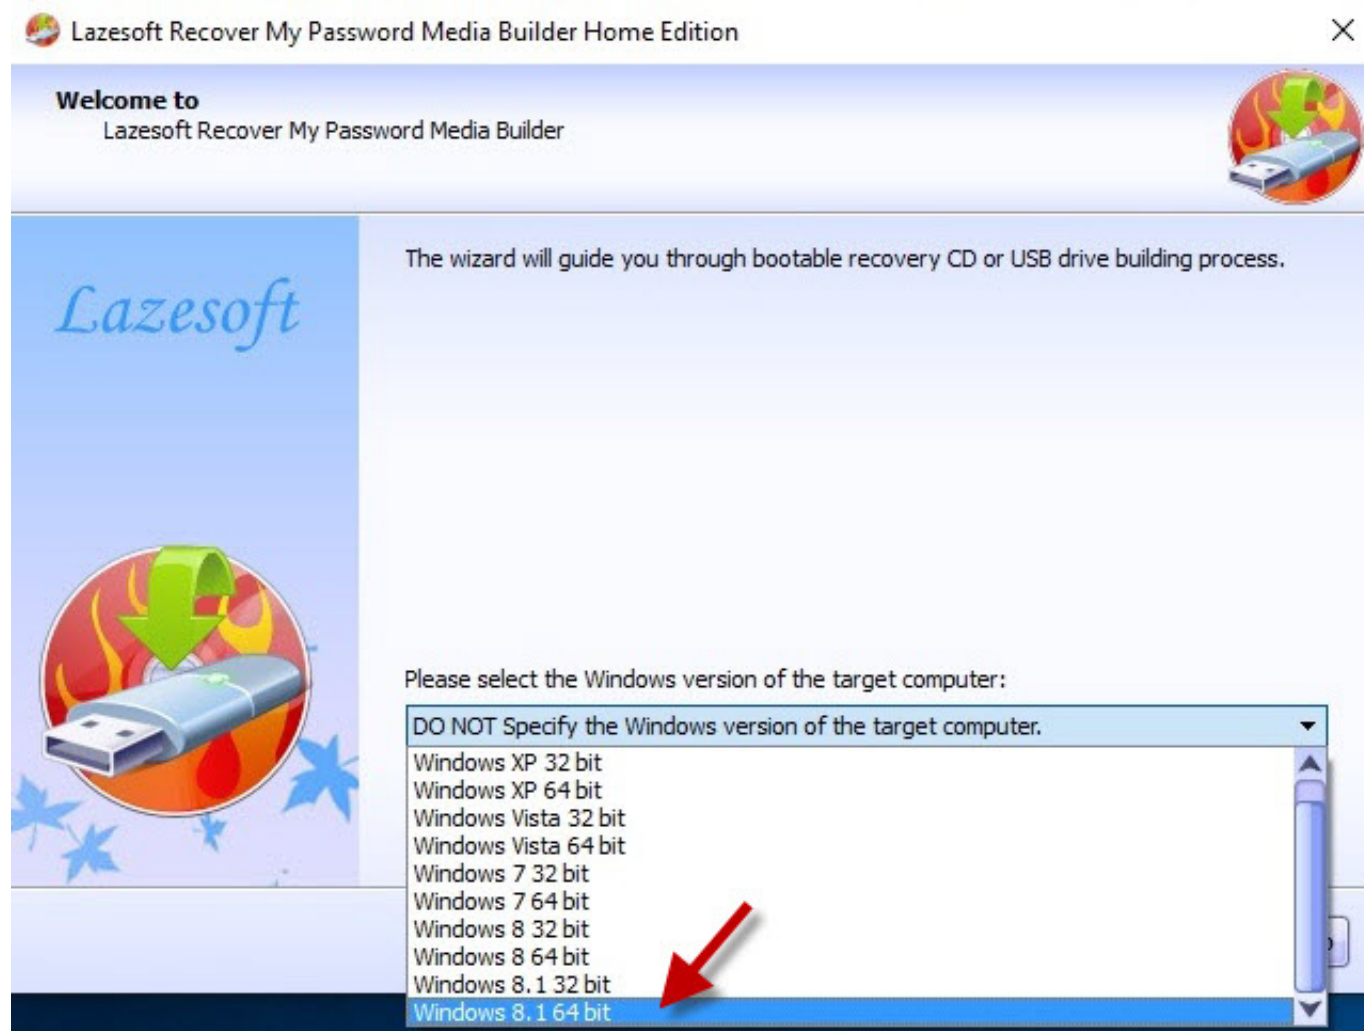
Lazesoft Recover My Password Media Builder Home Edition

Welcome to
Lazesoft Recover My Password Media Builder

Lazesoft

The wizard will guide you through bootable recovery CD or USB drive building process.

Please select the Windows version of the target computer:

DO NOT Specify the Windows version of the target computer.

Windows XP 32 bit
Windows XP 64 bit
Windows Vista 32 bit
Windows Vista 64 bit
Windows 7 32 bit
Windows 7 64 bit
Windows 8 32 bit
Windows 8 64 bit
Windows 8.1 32 bit
Windows 8.1 64 bit